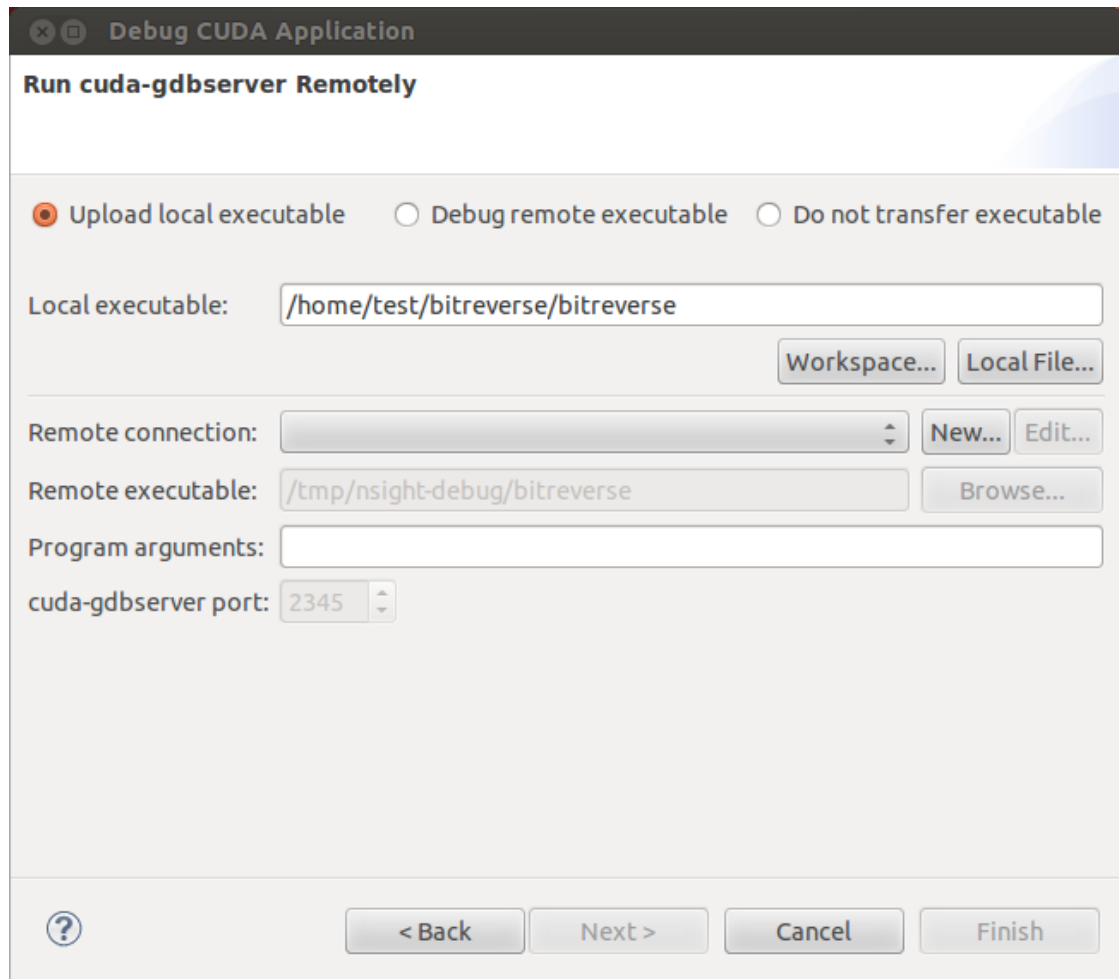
Debug CUDA Application

Run cuda-gdbserver Remotely

Upload local executable  Debug remote executable  Do not transfer executable

Local executable: /home/test/bitreverse/bitreverse

Workspace... Local File...

Remote connection: New... Edit...

Remote executable: /tmp/nsight-debug/bitreverse Browse...

Program arguments:

cuda-gdbserver port: 2345

?

< Back  Next >  Cancel  Finish